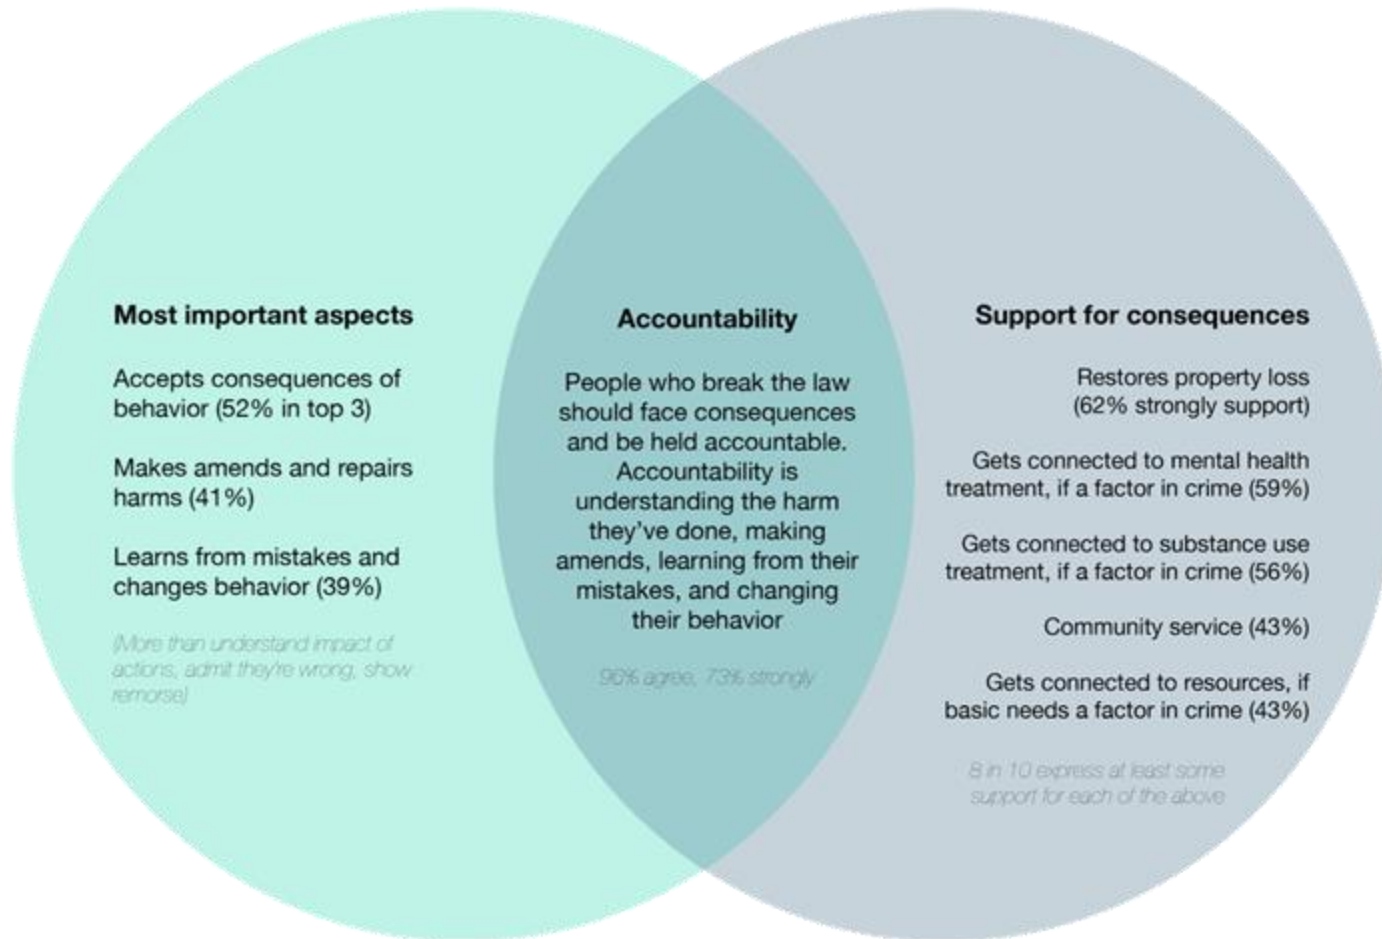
Most important aspects

Accepts consequences of behavior (52% in top 3)

Makes amends and repairs harms (41%)

Learns from mistakes and changes behavior (39%)

(More than understand impact of actions, admit they're wrong, show remorse)

Accountability

People who break the law should face consequences and be held accountable. Accountability is understanding the harm they've done, making amends, learning from their mistakes, and changing their behavior

90% agree, 73% strongly

Support for consequences

Restores property loss (62% strongly support)

Gets connected to mental health treatment, if a factor in crime (59%)

Gets connected to substance use treatment, if a factor in crime (56%)

Community service (43%)

Gets connected to resources, if basic needs a factor in crime (43%)

8 in 10 express at least some support for each of the above